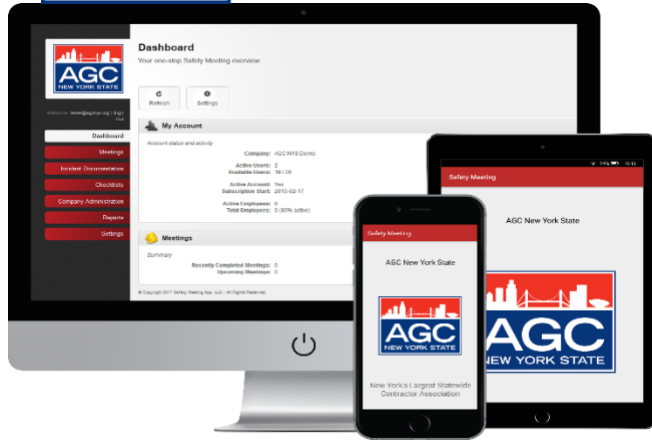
AGC
NEW YORK STATE

Welcome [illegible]@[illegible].org | Sign Out

Dashboard
Meetings
Incident Documentation
Checklists
Company Administration
Reports
Settings

Dashboard
Your one-stop Safety Meeting overview

Refresh
Settings

My Account

Account status and activity

Company: AGC NYS Demo
Active Users: 2
Available Users: 18 / 20
Active Account: Yes
Subscription Start: 2016-02-17
Active Employees: 0
Total Employees: 0 (80% active)

Meetings

Summary
Recently Completed Meetings: 0
Upcoming Meetings: 0

© Copyright 2017 Safety Meeting App, LLC - All Rights Reserved

Safety Meeting
AGC New York State
AGC
NEW YORK STATE
New York's Largest Statewide Contractor Association

Safety Meeting
AGC New York State
AGC
NEW YORK STATE